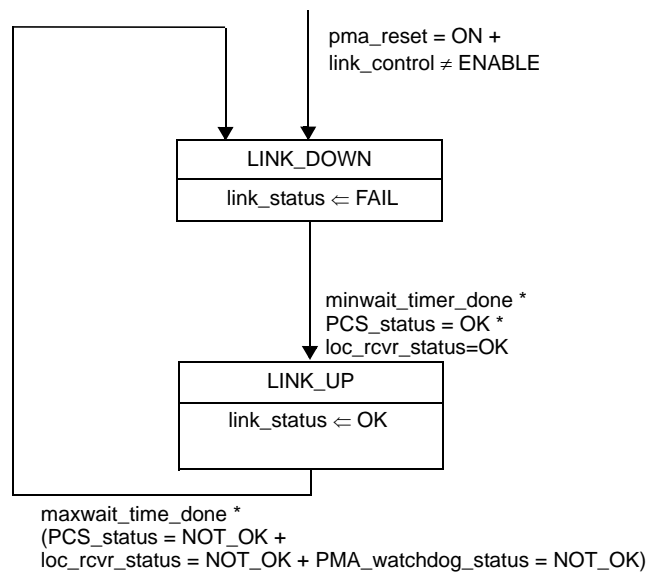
pma_reset = ON +
link_control $\neq$ ENABLE

LINK_DOWN

link_status $\Leftarrow$ FAIL

minwait_timer_done *
PCS_status = OK *
loc_rcvr_status=OK

LINK_UP

link_status $\Leftarrow$ OK

maxwait_time_done *
(PCS_status = NOT_OK +
loc_rcvr_status = NOT_OK + PMA_watchdog_status = NOT_OK)